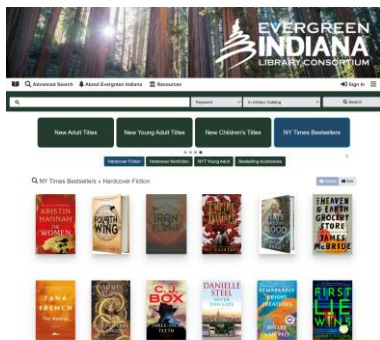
EVERGREEN INDIANA LIBRARY CONSORTIUM

Advanced Search  About Evergreen Indiana  Resources  Sign In

Keyword  in Library Catalog  Search

New Adult Titles  New Young Adult Titles  New Children's Titles  NY Times Bestsellers

Hardcover Fiction  Hardcover Nonfiction  NYT Young Adult  Bestselling Audiobooks

NY Times Bestsellers » Hardcover Fiction

KRISTIN HANNAH THE WOMEN

FOURTH WING

IRON FLAME

EMPIRE OF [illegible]

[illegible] BLOOD

THE HEAVEN & EARTH GROCERY STORE JAMES McBRIDE

TANA FRENCH

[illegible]

C.J. BOX

DANIELLE STEEL NEVER TOO LATE

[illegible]

FIRST LIE WINS